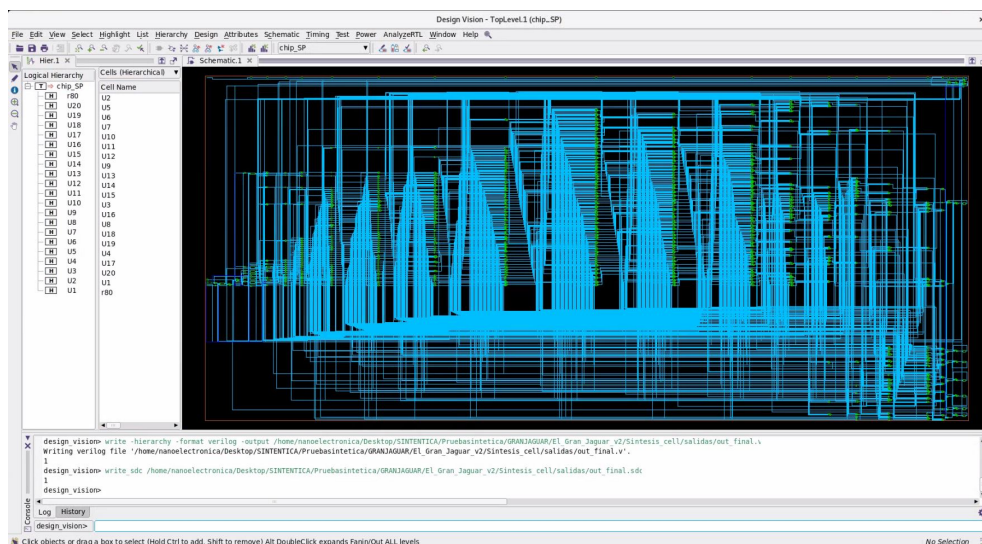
Design Vision - TopLevel.1 (chip_SP)

File Edit View Select Highlight List Hierarchy Design Attributes Schematic Timing Test Power AnalyzeRTL Window Help

chip_SP

Hier.1

Schematic.1

Logical Hierarchy

Cells (Hierarchical)

chip_SP
r80
U20
U19
U18
U17
U16
U15
U14
U13
U12
U11
U10
U9
U8
U7
U6
U5
U4
U3
U2
U1

Cell Name
U2
U5
U6
U7
U10
U11
U12
U9
U13
U14
U15
U3
U16
U8
U18
U19
U4
U17
U20
U1
r80

design_vision> write -hierarchy -format verilog -output /home/nanoelectronica/Desktop/SINTENTICA/Pruebasintetica/GRANJAGUAR/El_Gran_Jaguar_v2/Sintesis_cell/salidas/out_final.v
Writing verilog file '/home/nanoelectronica/Desktop/SINTENTICA/Pruebasintetica/GRANJAGUAR/El_Gran_Jaguar_v2/Sintesis_cell/salidas/out_final.v'.
1
design_vision> write_sdc /home/nanoelectronica/Desktop/SINTENTICA/Pruebasintetica/GRANJAGUAR/El_Gran_Jaguar_v2/Sintesis_cell/salidas/out_final.sdc
1
design_vision>

Console

Log History

design_vision>

Click objects or drag a box to select (Hold Ctrl to add, Shift to remove) Alt DoubleClick expands Fanin/Out ALL levels

No Selection